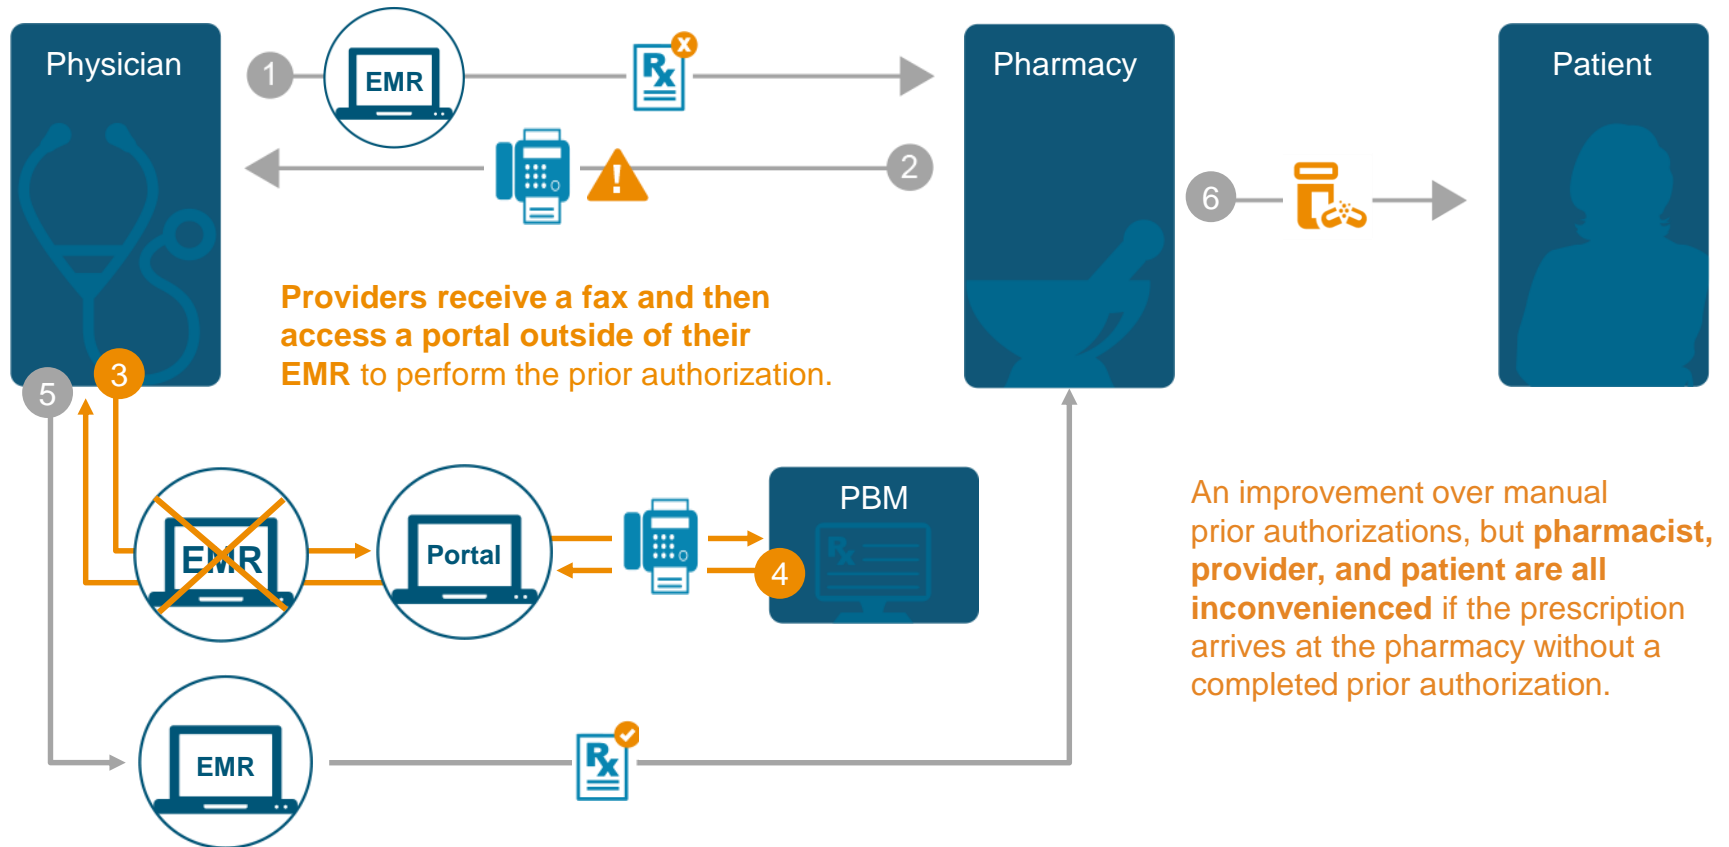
Physician

1

EMR

Rx

Pharmacy

Patient

2

6

Providers receive a fax and then access a portal outside of their EMR to perform the prior authorization.

5

3

EMR

Portal

PBM

4

An improvement over manual prior authorizations, but pharmacist, provider, and patient are all inconvenienced if the prescription arrives at the pharmacy without a completed prior authorization.

EMR

Rx